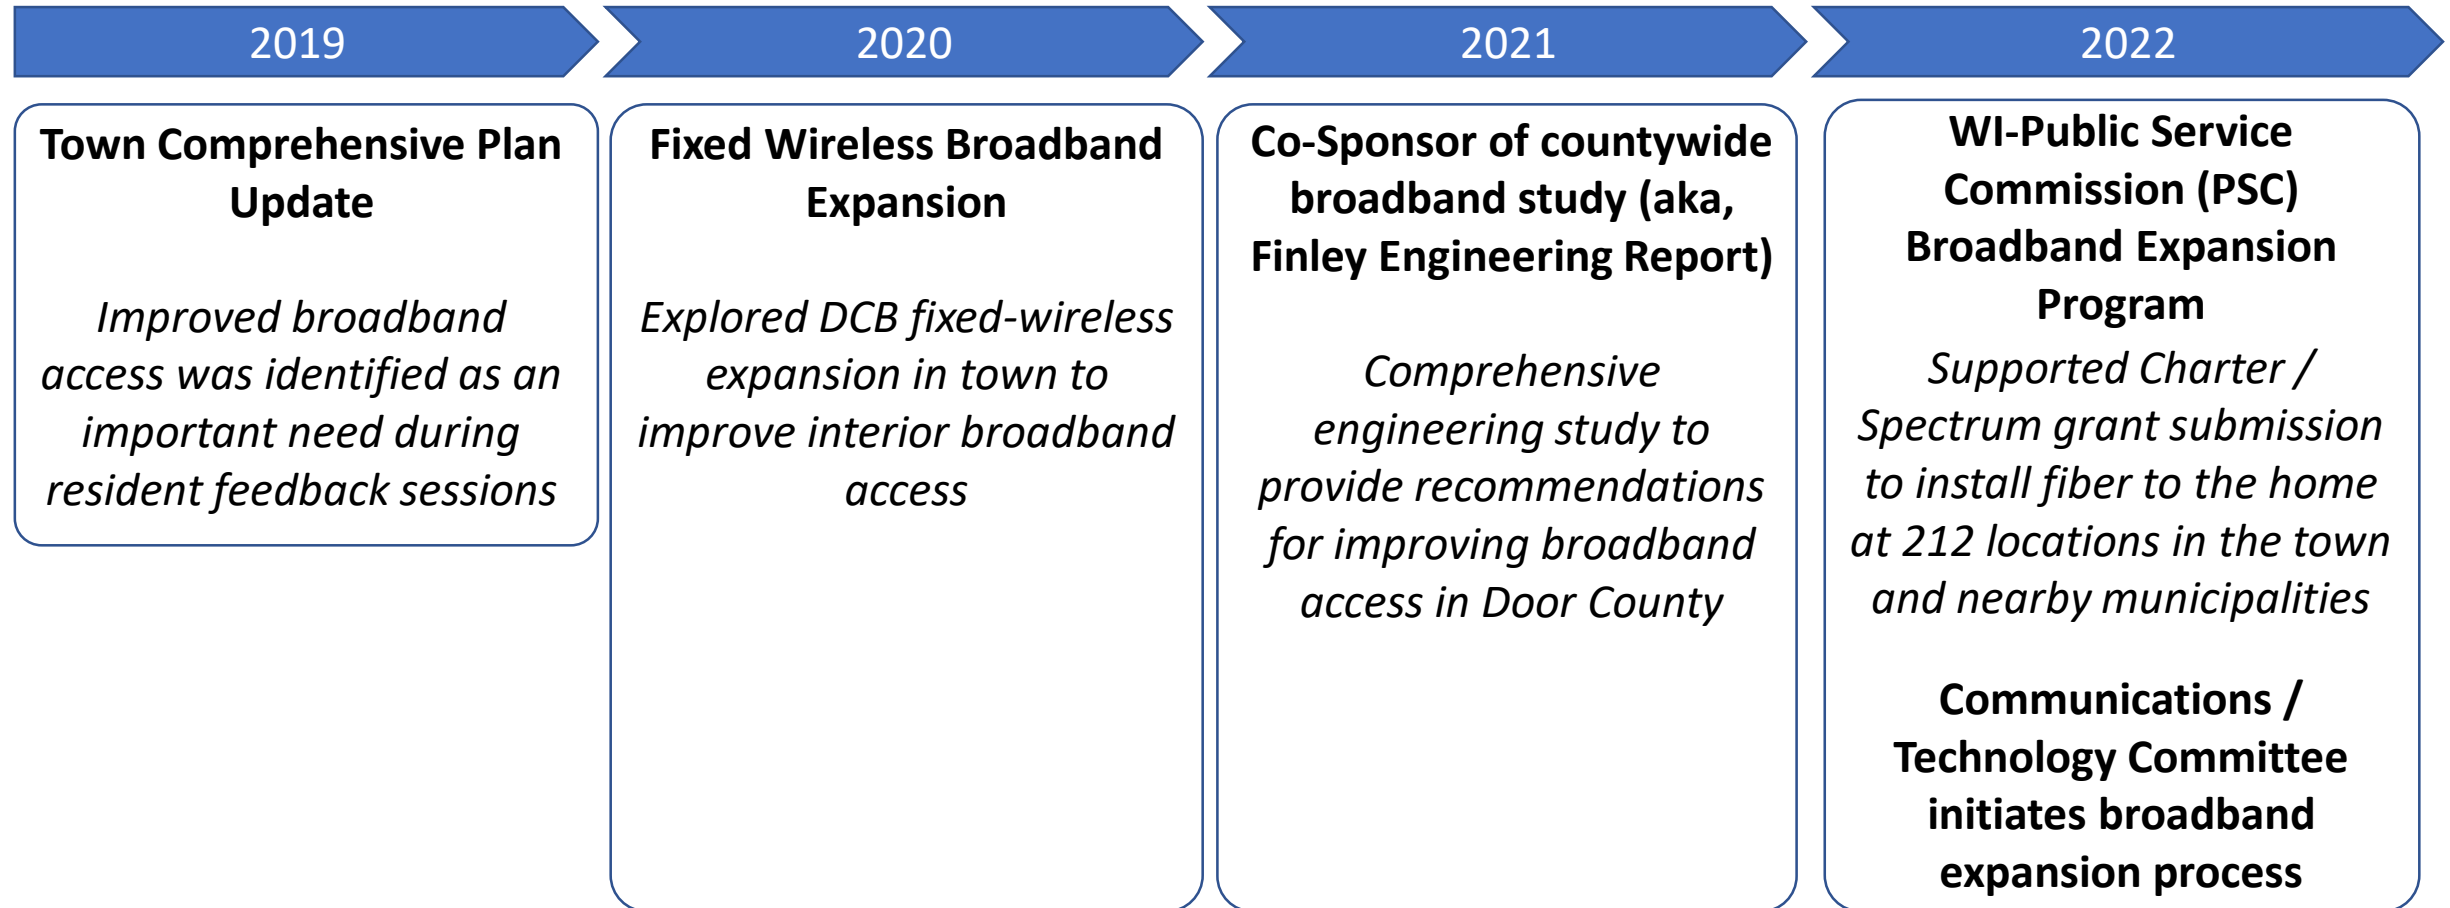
2019

2020

2021

2022

**Town Comprehensive Plan Update**

*Improved broadband access was identified as an important need during resident feedback sessions*

**Fixed Wireless Broadband Expansion**

*Explored DCB fixed-wireless expansion in town to improve interior broadband access*

**Co-Sponsor of countywide broadband study (aka, Finley Engineering Report)**

*Comprehensive engineering study to provide recommendations for improving broadband access in Door County*

**WI-Public Service Commission (PSC) Broadband Expansion Program**

*Supported Charter / Spectrum grant submission to install fiber to the home at 212 locations in the town and nearby municipalities*

**Communications / Technology Committee initiates broadband expansion process**